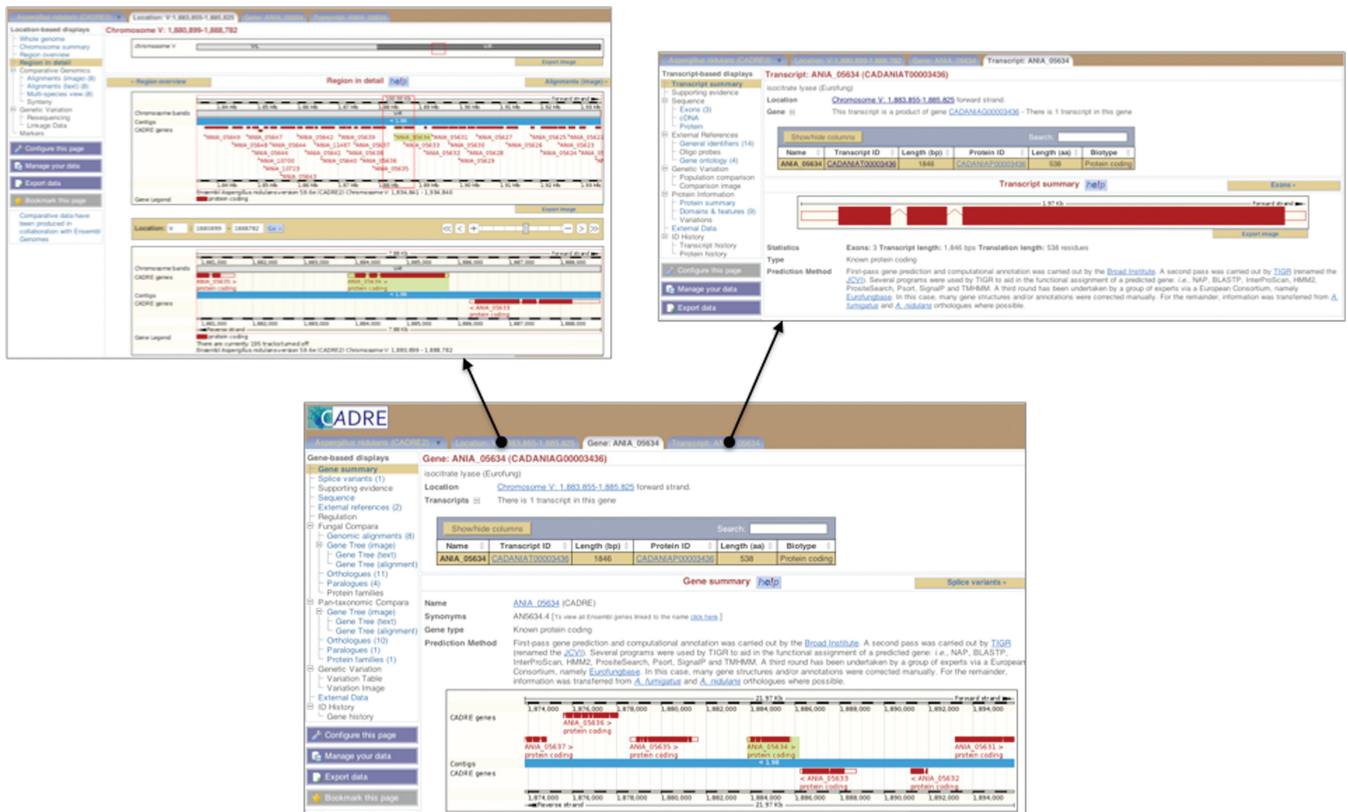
Aspergillus nidulans (CADRE2) | Location: V:1,880,899-1,888,782 | Gene: ANIA_05634 | Transcript: ANIA_05634

Location-based displays
Whole genome
Chromosome summary
Region overview
Region in detail
Comparative Genomics
Alignments (image) (8)
Alignments (text) (8)
Multi-species view (8)
Synteny
Genetic Variation
Resequencing
Linkage Data
Markers

Configure this page
Manage your data
Export data
Bookmark this page

Comparative data have been produced in collaboration with Ensembl Genomes

Chromosome V: 1,880,899-1,888,782

Chromosome V

Export image

« Region overview
Region in detail
Alignments (image) »

Chromosome bands
Contigs
CADRE genes

Gene Legend
protein coding

Export image

Location: V 1880899 - 1888782 Go

Chromosome bands
CADRE genes
Contigs
CADRE genes

Gene Legend
protein coding
There are currently 195 tracks turned off.
Ensembl Aspergillus nidulans version 58 (CADRE2) Chromosome V: 1,880,899 - 1,888,782

Aspergillus nidulans (CADRE2) | Location: V:1,883,855-1,885,825 | Gene: ANIA_05634 | Transcript: ANIA_05634

Transcript-based displays
Transcript summary
Supporting evidence
Sequence
Exons (3)
cDNA
Protein
External References
General identifiers (14)
Oligo probes
Gene ontology (4)
Genetic Variation
Population comparison
Comparison image
Protein Information
Protein summary
Domains & features (9)
Variations
External Data
ID History
Transcript history
Protein history

Configure this page
Manage your data
Export data

Transcript: ANIA_05634 (CADANIAT00003436)
isocitrate lyase (Eurofung)
Location Chromosome V: 1,883,855-1,885,825 forward strand.
Gene This transcript is a product of gene CADANIAG00003436 - There is 1 transcript in this gene

Show/hide columns
Search:

| Name | Transcript ID | Length (bp) | Protein ID | Length (aa) | Biotype |
|---|---|---|---|---|---|
| ANIA_05634 | CADANIAT00003436 | 1846 | CADANIAP00003436 | 538 | Protein coding |

Transcript summary
Exons »

Export image

Statistics Exons: 3 Transcript length: 1,846 bps Translation length: 538 residues
Type Known protein coding
Prediction Method First-pass gene prediction and computational annotation was carried out by the Broad Institute. A second pass was carried out by TIGR (renamed the JCVI). Several programs were used by TIGR to aid in the functional assignment of a predicted gene: i.e., NAP, BLASTP, InterProScan, HMM2, PrositeSearch, Psort, SignalP and TMHMM. A third round has been undertaken by a group of experts via a European Consortium, namely Eurofungbase. In this case, many gene structures and/or annotations were corrected manually. For the remainder, information was transferred from A. fumigatus and A. nidulans orthologues where possible.

CADRE

Aspergillus nidulans (CADRE2) | Location: V:1,883,855-1,885,825 | Gene: ANIA_05634 | Transcript: ANIA_05634

Gene-based displays
Gene summary
Splice variants (1)
Supporting evidence
Sequence
External references (2)
Regulation
Fungal Compara
Genomic alignments (8)
Gene Tree (image)
Gene Tree (text)
Gene Tree (alignment)
Orthologues (11)
Paralogues (4)
Protein families
Pan-taxonomic Compara
Gene Tree (image)
Gene Tree (text)
Gene Tree (alignment)
Orthologues (10)
Paralogues (1)
Protein families (2)
Genetic Variation
Variation Table
Variation Image
External Data
ID History
Gene history

Configure this page
Manage your data
Export data
Bookmark this page

Gene: ANIA_05634 (CADANIAG00003436)
isocitrate lyase (Eurofung)
Location Chromosome V: 1,883,855-1,885,825 forward strand.
Transcripts There is 1 transcript in this gene

Show/hide columns
Search:

| Name | Transcript ID | Length (bp) | Protein ID | Length (aa) | Biotype |
|---|---|---|---|---|---|
| ANIA_05634 | CADANIAT00003436 | 1846 | CADANIAP00003436 | 538 | Protein coding |

Gene summary
Splice variants »

Name ANIA_05634 (CADRE)
Synonyms AN5634.4 [To view all Ensembl genes linked to the name click here]
Gene type Known protein coding
Prediction Method First-pass gene prediction and computational annotation was carried out by the Broad Institute. A second pass was carried out by TIGR (renamed the JCVI). Several programs were used by TIGR to aid in the functional assignment of a predicted gene: i.e., NAP, BLASTP, InterProScan, HMM2, PrositeSearch, Psort, SignalP and TMHMM. A third round has been undertaken by a group of experts via a European Consortium, namely Eurofungbase. In this case, many gene structures and/or annotations were corrected manually. For the remainder, information was transferred from A. fumigatus and A. nidulans orthologues where possible.

21.97 Kb Forward strand
1,874,000 1,876,000 1,878,000 1,880,000 1,882,000 1,884,000 1,886,000 1,888,000 1,890,000 1,892,000 1,894,000
CADRE genes
ANIA_05636 > protein coding
ANIA_05637 > protein coding
ANIA_05635 > protein coding
ANIA_05634 > protein coding
ANIA_05631 > protein coding
Contigs
< 1.98
CADRE genes
< ANIA_05633 protein coding
< ANIA_05632 protein coding
Reverse strand 21.97 Kb